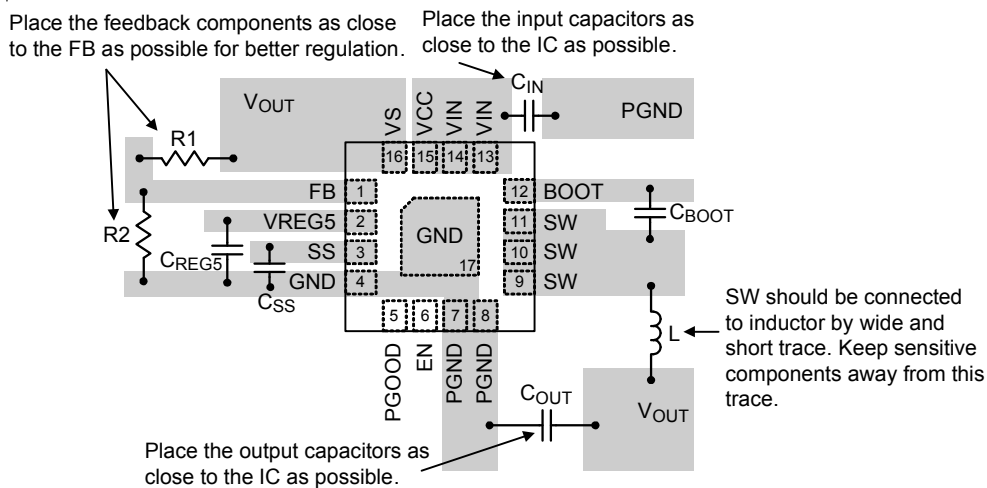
Place the feedback components as close to the FB as possible for better regulation.

Place the input capacitors as close to the IC as possible.

$V_{OUT}$

VS
VCC
VIN
VIN

$C_{IN}$

PGND

R1

16
15
14
13

FB
1
12
BOOT

VREG5
2
11
SW

$C_{BOOT}$

R2

SS
3
GND
10
SW

$C_{REG5}$

17

GND
4
9
SW

$C_{SS}$

5
6
7
8

SW should be connected to inductor by wide and short trace. Keep sensitive components away from this trace.

L

PGOOD
EN
PGND
PGND

$C_{OUT}$

$V_{OUT}$

Place the output capacitors as close to the IC as possible.